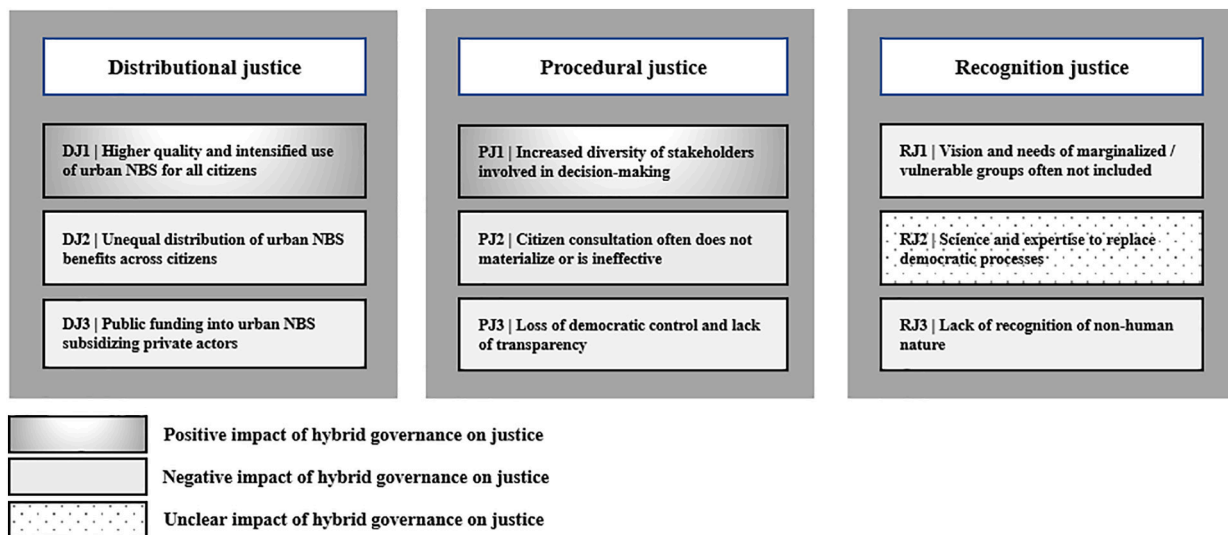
Distributional justice

DJ1 | Higher quality and intensified use of urban NBS for all citizens

DJ2 | Unequal distribution of urban NBS benefits across citizens

DJ3 | Public funding into urban NBS subsidizing private actors

Procedural justice

PJ1 | Increased diversity of stakeholders involved in decision-making

PJ2 | Citizen consultation often does not materialize or is ineffective

PJ3 | Loss of democratic control and lack of transparency

Recognition justice

RJ1 | Vision and needs of marginalized / vulnerable groups often not included

RJ2 | Science and expertise to replace democratic processes

RJ3 | Lack of recognition of non-human nature

Positive impact of hybrid governance on justice

Negative impact of hybrid governance on justice

Unclear impact of hybrid governance on justice